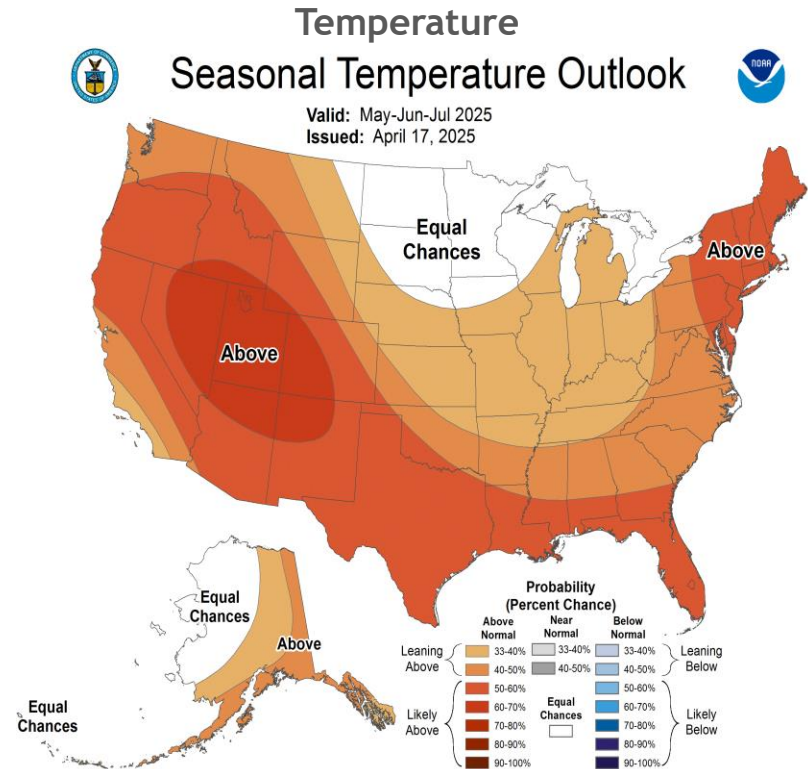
Temperature

Seasonal Temperature Outlook

NOAA

Valid: May-Jun-Jul 2025
Issued: April 17, 2025

Equal Chances

Above

Above

Equal Chances

Above

Equal Chances

Probability (Percent Chance)

| | Above Normal | Near Normal | Below Normal | |
|---|---|---|---|---|
| Leaning Above | 33-40% | 33-40% | 33-40% | Leaning Below |
| | 40-50% | 40-50% | 40-50% | |
| Likely Above | 50-60% | Equal Chances | 50-60% | Likely Below |
| | 60-70% | | 60-70% | |
| | 70-80% | | 70-80% | |
| | 80-90% | | 80-90% | |
| | 90-100% | | 90-100% | |